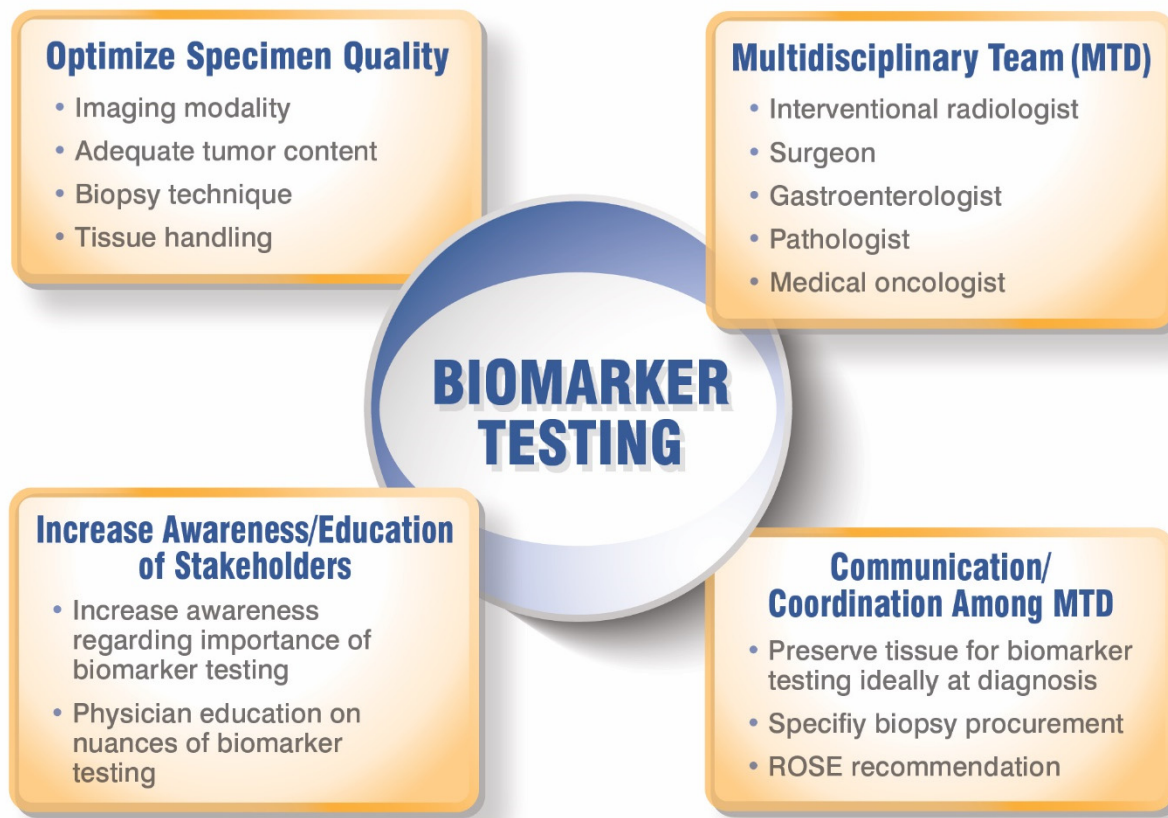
Optimize Specimen Quality
• Imaging modality
• Adequate tumor content
• Biopsy technique
• Tissue handling

Multidisciplinary Team (MTD)
• Interventional radiologist
• Surgeon
• Gastroenterologist
• Pathologist
• Medical oncologist

BIOMARKER TESTING

Increase Awareness/Education of Stakeholders
• Increase awareness regarding importance of biomarker testing
• Physician education on nuances of biomarker testing

Communication/ Coordination Among MTD
• Preserve tissue for biomarker testing ideally at diagnosis
• Specifiy biopsy procurement
• ROSE recommendation